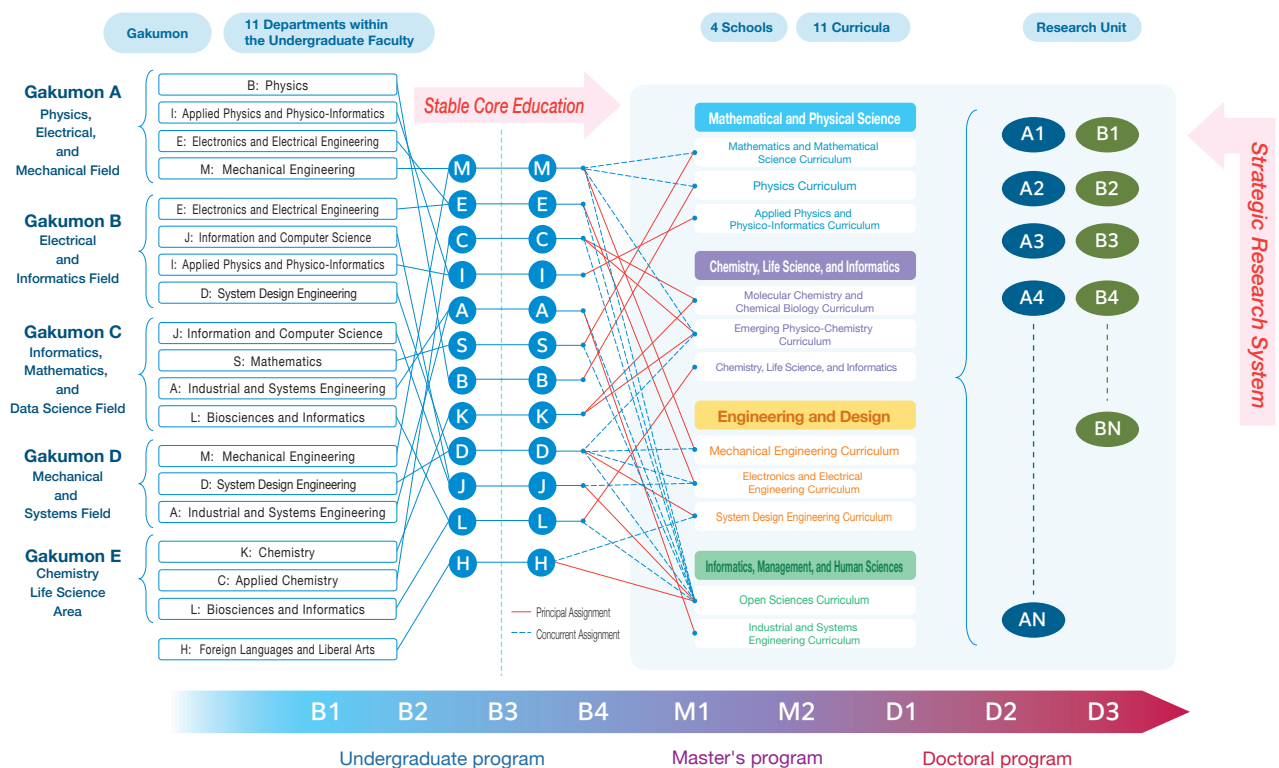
Gakumon

11 Departments within the Undergraduate Faculty

4 Schools

11 Curricula

Research Unit

Gakumon A
Physics, Electrical, and Mechanical Field

B: Physics
I: Applied Physics and Physico-Informatics
E: Electronics and Electrical Engineering
M: Mechanical Engineering

Gakumon B
Electrical and Informatics Field

E: Electronics and Electrical Engineering
J: Information and Computer Science
I: Applied Physics and Physico-Informatics
D: System Design Engineering

Gakumon C
Informatics, Mathematics, and Data Science Field

J: Information and Computer Science
S: Mathematics
A: Industrial and Systems Engineering
L: Biosciences and Informatics

Gakumon D
Mechanical and Systems Field

M: Mechanical Engineering
D: System Design Engineering
A: Industrial and Systems Engineering

Gakumon E
Chemistry Life Science Area

K: Chemistry
C: Applied Chemistry
L: Biosciences and Informatics

H: Foreign Languages and Liberal Arts

M E C I A S B K D J L H

M E C I A S B K D J L H

Stable Core Education

Principal Assignment
Concurrent Assignment

Mathematical and Physical Science
Mathematics and Mathematical Science Curriculum
Physics Curriculum
Applied Physics and Physico-Informatics Curriculum

Chemistry, Life Science, and Informatics
Molecular Chemistry and Chemical Biology Curriculum
Emerging Physico-Chemistry Curriculum
Chemistry, Life Science, and Informatics

Engineering and Design
Mechanical Engineering Curriculum
Electronics and Electrical Engineering Curriculum
System Design Engineering Curriculum

Informatics, Management, and Human Sciences
Open Sciences Curriculum
Industrial and Systems Engineering Curriculum

A1 B1
A2 B2
A3 B3
A4 B4
BN
AN

Strategic Research System

B1 B2 B3 B4 M1 M2 D1 D2 D3

Undergraduate program
Master's program
Doctoral program